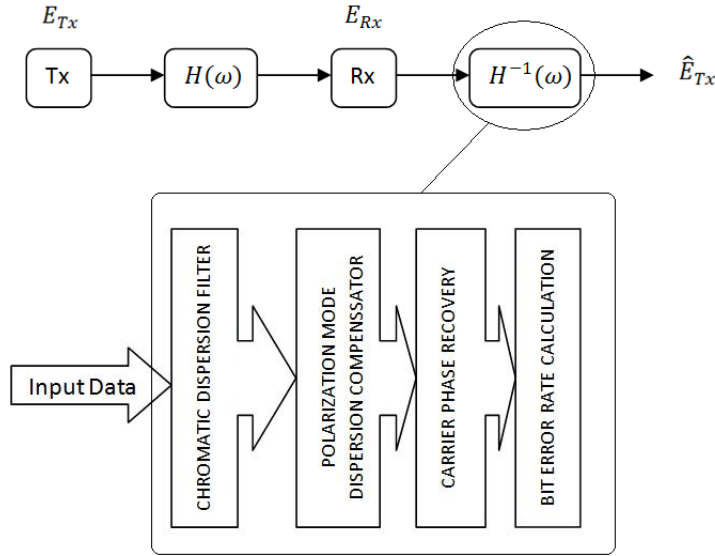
$E_{Tx}$

Tx

$H(\omega)$

$E_{Rx}$

Rx

$H^{-1}(\omega)$

$\hat{E}_{Tx}$

Input Data

CHROMATIC DISPERSION FILTER

POLARIZATION MODE DISPERSION COMPENSSATOR

CARRIER PHASE RECOVERY

BIT ERROR RATE CALCULATION